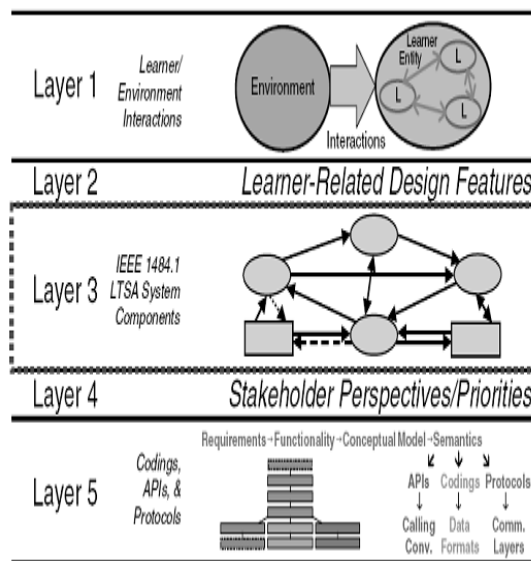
Layer 1 Learner/ Environment Interactions

Environment

Interactions

Learner Entity

L

L

L

Layer 2 Learner-Related Design Features

Layer 3 IEEE 1484.1 LTSA System Components

Layer 4 Stakeholder Perspectives/Priorities

Layer 5 Codings, APIs, & Protocols

Requirements→Functionality→Conceptual Model→Semantics

APIs Codings Protocols

Calling Conv. Data Formats Comm. Layers